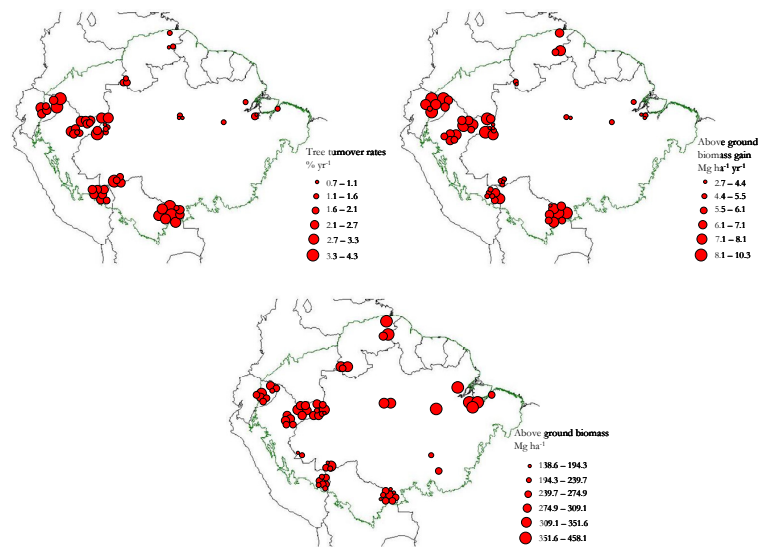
Tree turnover rates
% yr$^{-1}$

0.7 – 1.1
1.1 – 1.6
1.6 – 2.1
2.1 – 2.7
2.7 – 3.3
3.3 – 4.3

Above ground biomass gain
Mg ha$^{-1}$ yr$^{-1}$

2.7 – 4.4
4.4 – 5.5
5.5 – 6.1
6.1 – 7.1
7.1 – 8.1
8.1 – 10.3

Above ground biomass
Mg ha$^{-1}$

138.6 – 194.3
194.3 – 239.7
239.7 – 274.9
274.9 – 309.1
309.1 – 351.6
351.6 – 458.1